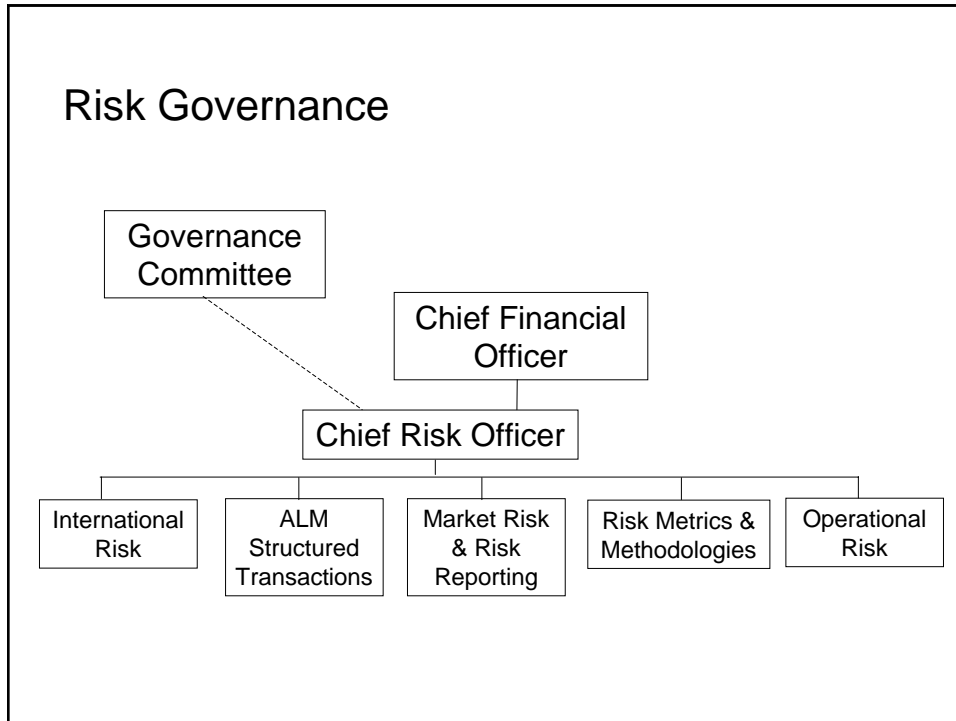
Risk Governance

Governance Committee

Chief Financial Officer

Chief Risk Officer

International Risk

ALM Structured Transactions

Market Risk & Risk Reporting

Risk Metrics & Methodologies

Operational Risk